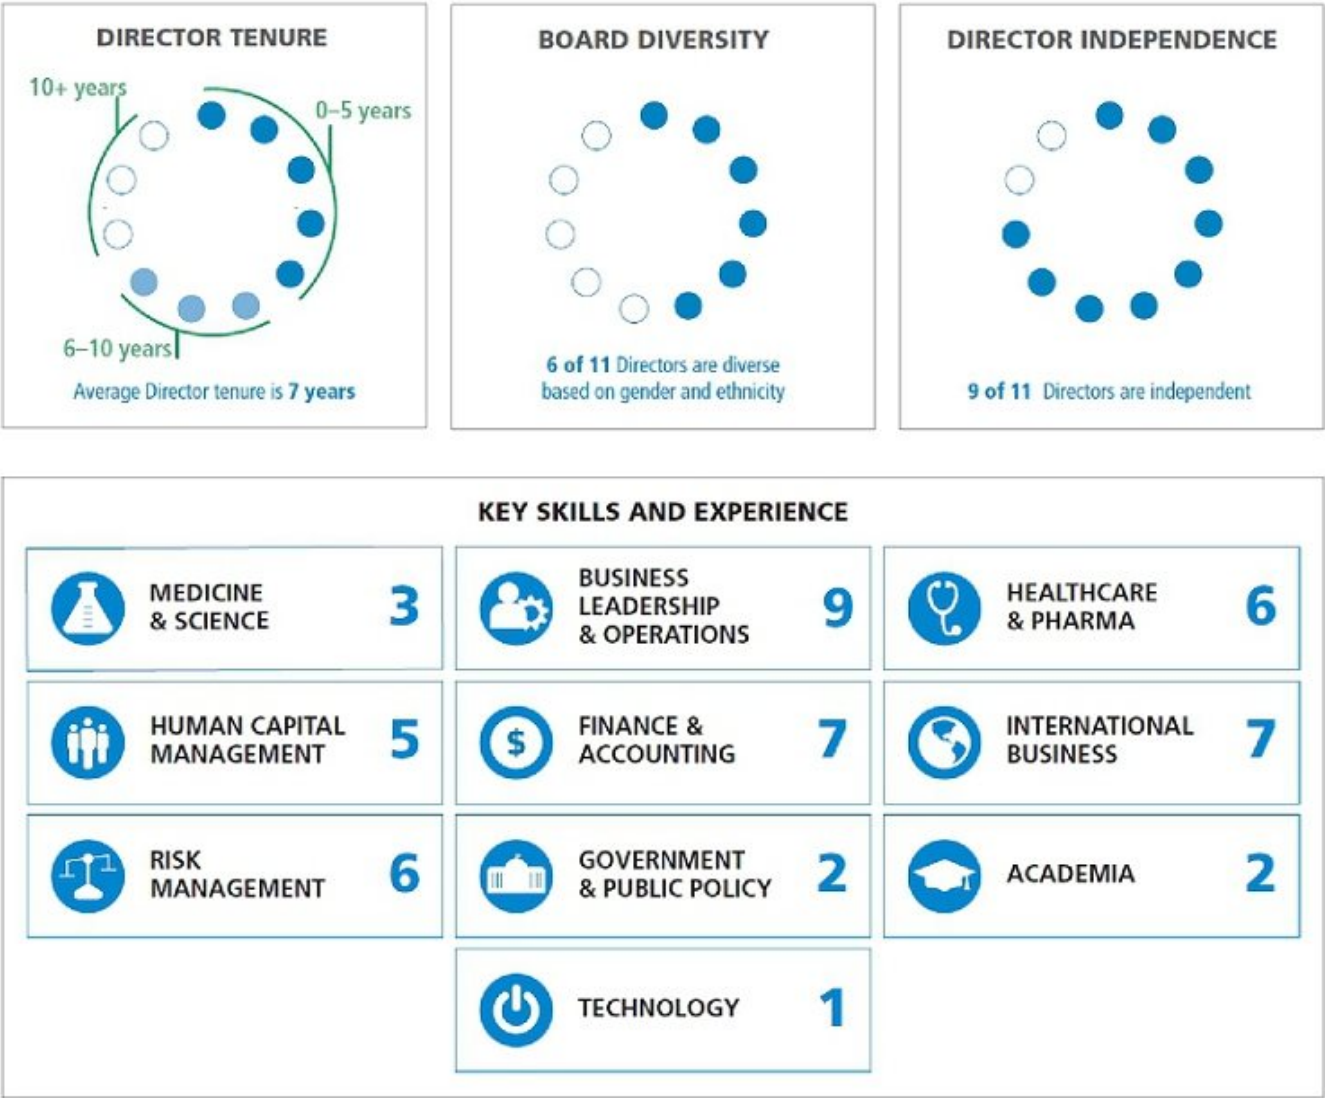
DIRECTOR TENURE

10+ years

0–5 years

6–10 years

Average Director tenure is 7 years

BOARD DIVERSITY

6 of 11 Directors are diverse based on gender and ethnicity

DIRECTOR INDEPENDENCE

9 of 11 Directors are independent

KEY SKILLS AND EXPERIENCE

MEDICINE & SCIENCE 3

BUSINESS LEADERSHIP & OPERATIONS 9

HEALTHCARE & PHARMA 6

HUMAN CAPITAL MANAGEMENT 5

FINANCE & ACCOUNTING 7

INTERNATIONAL BUSINESS 7

RISK MANAGEMENT 6

GOVERNMENT & PUBLIC POLICY 2

ACADEMIA 2

TECHNOLOGY 1